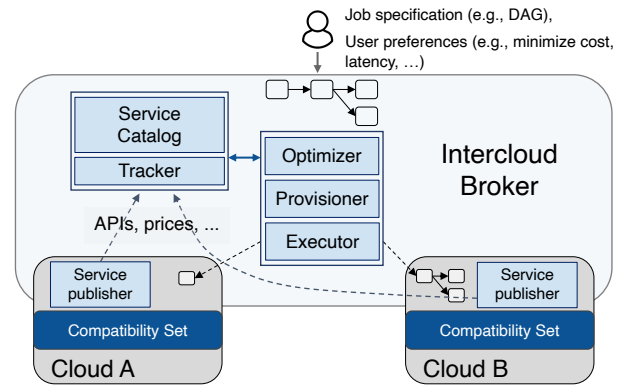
Job specification (e.g., DAG),
User preferences (e.g., minimize cost, latency, …)

Service Catalog

Tracker

Optimizer

Provisioner

Executor

Intercloud Broker

APIs, prices, …

Service publisher

Compatibility Set

Cloud A

Service publisher

Compatibility Set

Cloud B